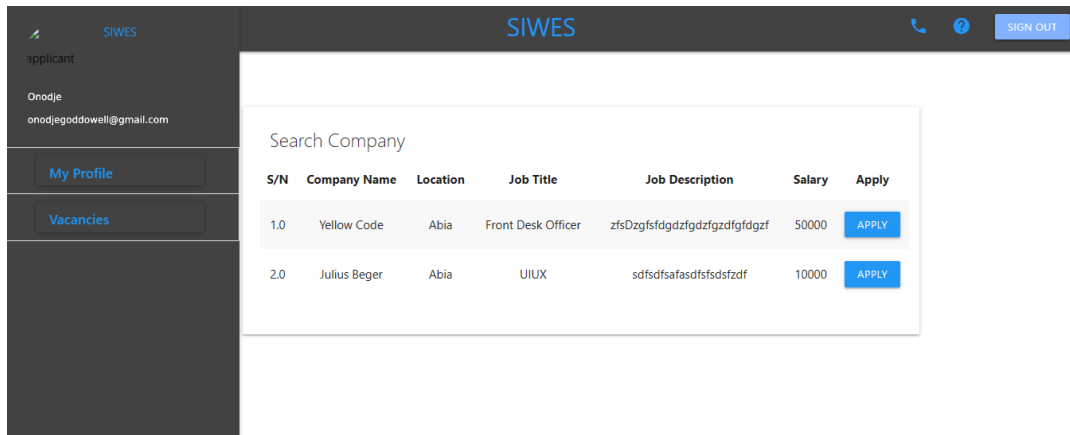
SIWES

applicant

Onodje

onodjegoddowell@gmail.com

My Profile

Vacancies

SIWES

SIGN OUT

Search Company

| S/N | Company Name | Location | Job Title | Job Description | Salary | Apply |
|---|---|---|---|---|---|---|
| 1.0 | Yellow Code | Abia | Front Desk Officer | zfsDzgfsfdgdzfgdzfgzdfgfdgzf | 50000 | APPLY |
| 2.0 | Julius Beger | Abia | UIUX | sdfsdfsafasdfsfsdsfzdf | 10000 | APPLY |